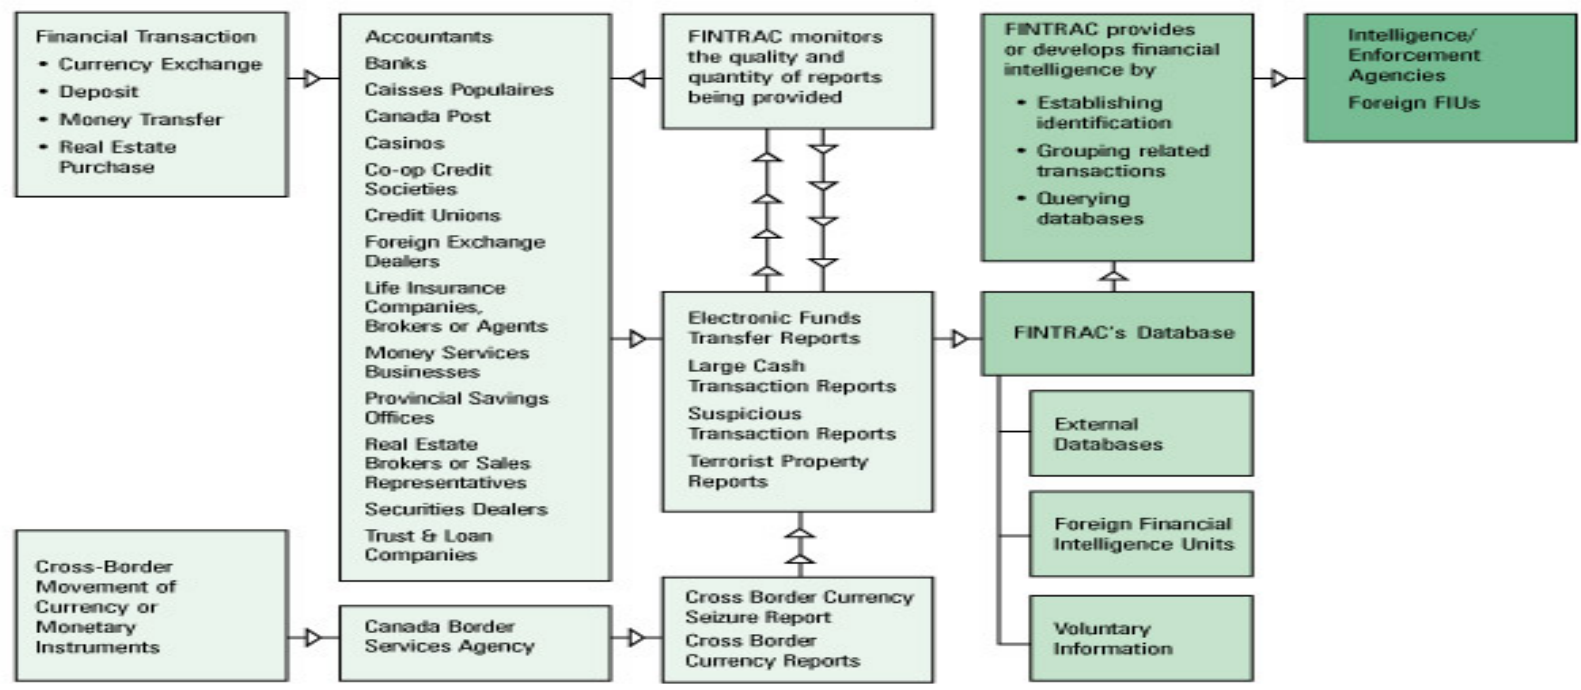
Financial Transaction
• Currency Exchange
• Deposit
• Money Transfer
• Real Estate Purchase

Accountants
Banks
Caisses Populaires
Canada Post
Casinos
Co-op Credit Societies
Credit Unions
Foreign Exchange Dealers
Life Insurance Companies, Brokers or Agents
Money Services Businesses
Provincial Savings Offices
Real Estate Brokers or Sales Representatives
Securities Dealers
Trust & Loan Companies

FINTRAC monitors the quality and quantity of reports being provided

Electronic Funds Transfer Reports
Large Cash Transaction Reports
Suspicious Transaction Reports
Terrorist Property Reports

FINTRAC provides or develops financial intelligence by
• Establishing identification
• Grouping related transactions
• Querying databases

Intelligence/ Enforcement Agencies
Foreign FIUs

FINTRAC's Database

External Databases

Foreign Financial Intelligence Units

Voluntary Information

Cross-Border Movement of Currency or Monetary Instruments

Canada Border Services Agency

Cross Border Currency Seizure Report
Cross Border Currency Reports